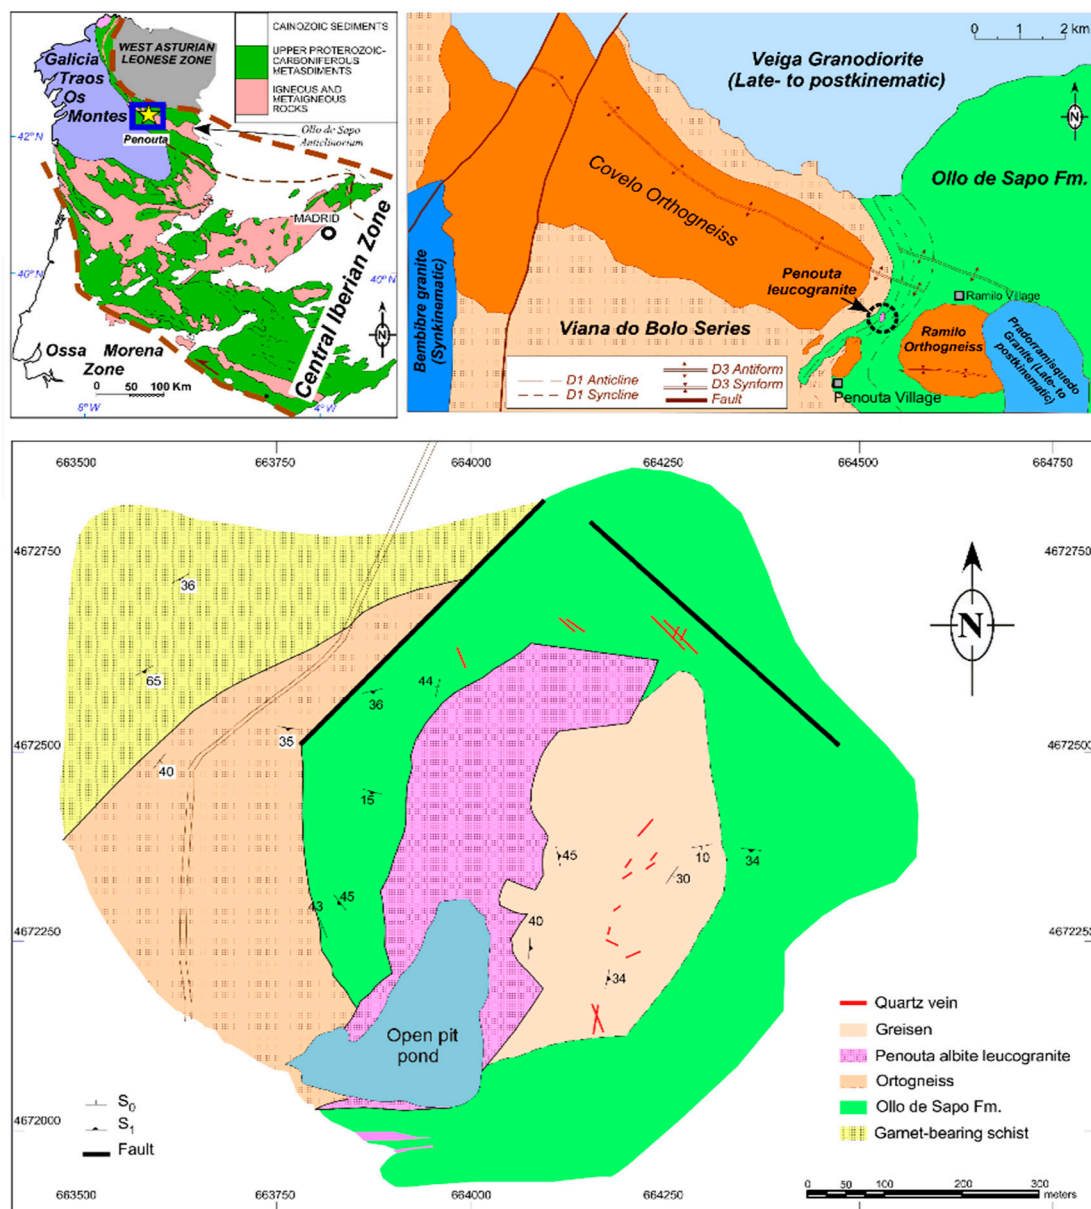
Galicia Traos Os Montes
WEST ASTURIAN LEONESE ZONE
CAINOZOIC SEDIMENTS
UPPER PROTEROZOIC-CARBONIFEROUS METASEDIMENTS
IGNEOUS AND METAIGNEOUS ROCKS
42° N
Penouta
Ollo de Sapo Antiklinorium
MADRID
Central Iberian Zone
40° N
N
Ossa Morena Zone
0 50 100 Km
8° W
4° W

0 1 2 km
Veiga Granodiorite (Late- to postkinematic)
N
Ollo de Sapo Fm.
Covelo Orthogneiss
Bembibre granite (Synkinematic)
Penouta leucogranite
Ramilo Village
Ramilo Orthogneiss
Pradorramisquedo Granite (Late- to postkinematic)
Viana do Bolo Series
D1 Anticline
D1 Syncline
D3 Antiform
D3 Synform
Fault
Penouta Village

663500 663750 664000 664250 664500 664750
4672750
4672500
4672250
4672000
36
65
40
35
36
44
15
45
43
45
40
45
10
30
34
34
N
Open pit pond
Quartz vein
Greisen
Penouta albite leucogranite
Ortogneiss
Ollo de Sapo Fm.
Garnet-bearing schist
$S_0$
$S_1$
Fault
0 50 100 200 300 meters
663500 663750 664000 664250